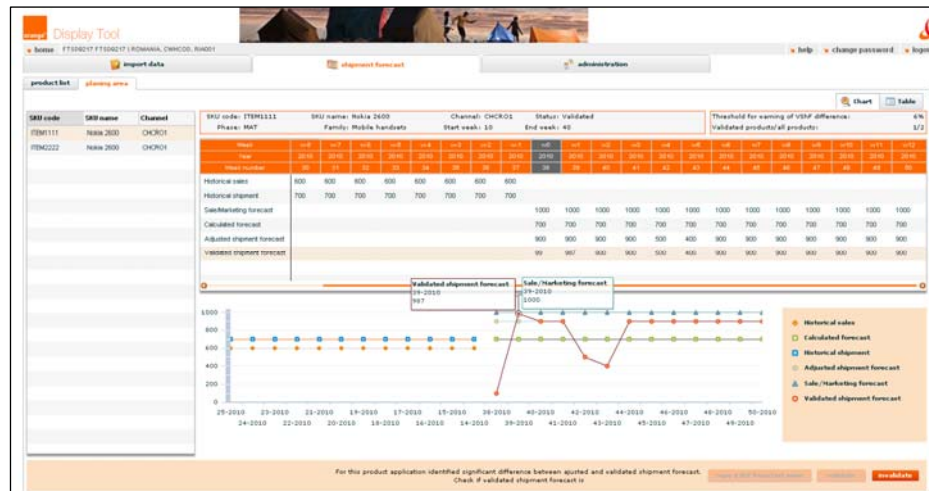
orange Display Tool

home FT09217 FT09217 | ROMANIA, CWHCOD, RH001

help change password logo

import data

shipment forecast

administration

product list planing area

Chart Table

| SKU code | SKU name | Channel |
|---|---|---|
| ITEM1111 | Nokia 2600 | CHCRO1 |
| ITEM2222 | Nokia 2600 | CHCRO1 |

SKU code: ITEM1111 SKU name: Nokia 2600 Channel: CHCRO1 Status: Validated
Phase: MAT Family: Mobile handsets Start week: 10 End week: 40

Threshold for warning of VSNF difference: 6%
Validated products/all products: 1/2

| Week | w-8 | w-7 | w-6 | w-5 | w-4 | w-3 | w-2 | w-1 | w0 | w1 | w2 | w3 | w4 | w5 | w6 | w7 | w8 | w9 | w10 | w11 | w12 |
|---|---|---|---|---|---|---|---|---|---|---|---|---|---|---|---|---|---|---|---|---|---|
| Year | 2010 | 2010 | 2010 | 2010 | 2010 | 2010 | 2010 | 2010 | 2010 | 2010 | 2010 | 2010 | 2010 | 2010 | 2010 | 2010 | 2010 | 2010 | 2010 | 2010 | 2010 |
| Week number | 30 | 31 | 32 | 33 | 34 | 35 | 36 | 37 | 38 | 39 | 40 | 41 | 42 | 43 | 44 | 45 | 46 | 47 | 48 | 49 | 50 |
| Historical sales | 600 | 600 | 600 | 600 | 600 | 600 | 600 | 600 | | | | | | | | | | | | | |
| Historical shipment | 700 | 700 | 700 | 700 | 700 | 700 | 700 | 700 | | | | | | | | | | | | | |
| Sale/Marketing forecast | | | | | | | | | | 1000 | 1000 | 1000 | 1000 | 1000 | 1000 | 1000 | 1000 | 1000 | 1000 | 1000 | 1000 |
| Calculated forecast | | | | | | | | | | 700 | 700 | 700 | 700 | 700 | 700 | 700 | 700 | 700 | 700 | 700 | 700 |
| Adjusted shipment forecast | | | | | | | | | | 900 | 900 | 900 | 900 | 500 | 400 | 900 | 900 | 900 | 900 | 900 | 900 |
| Validated shipment forecast | | | | | | | | | | 99 | 987 | 900 | 900 | 500 | 400 | 900 | 900 | 900 | 900 | 900 | 900 |

Validated shipment forecast
39-2010
987

Sale/Marketing forecast
39-2010
1000

1000
800
600
400
200
0

25-2010 23-2010 21-2010 19-2010 17-2010 15-2010 38-2010 40-2010 42-2010 44-2010 46-2010 48-2010 50-2010
24-2010 22-2010 20-2010 18-2010 16-2010 14-2010 39-2010 41-2010 43-2010 45-2010 47-2010 49-2010

Historical sales
Calculated forecast
Historical shipment
Adjusted shipment forecast
Sale/Marketing forecast
Validated shipment forecast

For this product application identified significant difference between ajusted and validated shipment forecast.
Check if validated shipment forecast is

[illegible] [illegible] invalidate